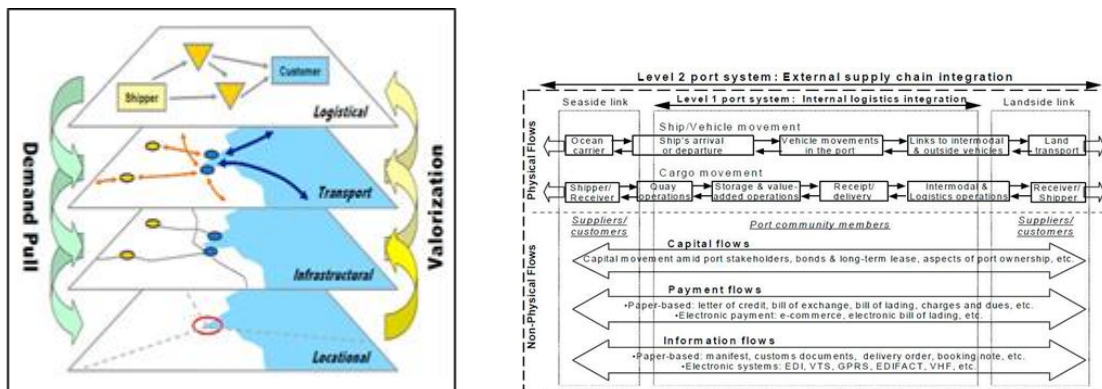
Shipper

Customer

Logistical

Transport

Infrastructural

Locational

Demand Pull

Valorization

Level 2 port system: External supply chain integration

Seaside link

Level 1 port system: Internal logistics integration

Landside link

Physical Flows

Ship/Vehicle movement

Ocean carrier

Ship's arrival or departure

Vehicle movements in the port

Links to intermodal & outside vehicles

Land transport

Cargo movement

Shipper/ Receiver

Quay operations

Storage & value-added operations

Receipt/ delivery

Intermodal & Logistics operations

Receiver/ Shipper

Suppliers/ customers

Port community members

Suppliers/ customers

Non-Physical Flows

Capital flows

Capital movement amid port stakeholders, bonds & long-term lease, aspects of port ownership, etc.

Payment flows

•Paper-based: letter of credit, bill of exchange, bill of lading, charges and dues, etc.
•Electronic payment: e-commerce, electronic bill of lading, etc.

Information flows

•Paper-based: manifest, customs documents, delivery order, booking note, etc.
•Electronic systems: EDI, VTS, GPRS, EDIFACT, VHF, etc.